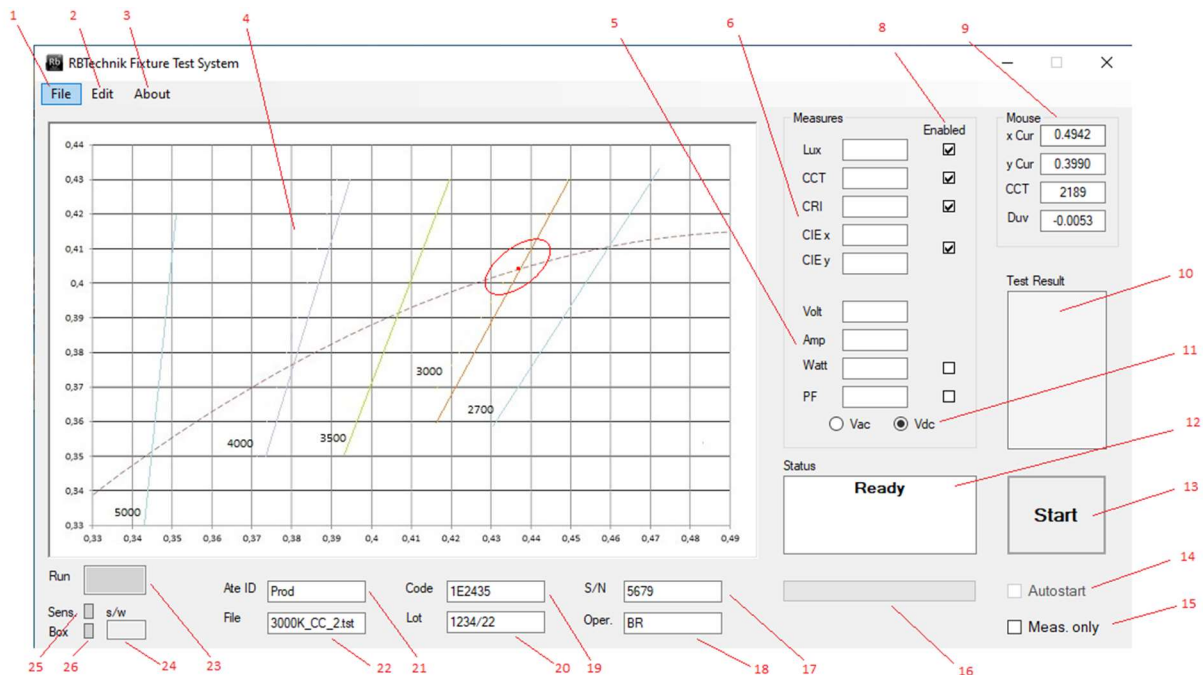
1 2 3 4 5 6 8 9

RBTechnik Fixture Test System

File Edit About

0,44
0,43
0,42
0,41
0,4
0,39
0,38
0,37
0,36
0,35
0,34
0,33

0,33 0,34 0,35 0,36 0,37 0,38 0,39 0,4 0,41 0,42 0,43 0,44 0,45 0,46 0,47 0,48 0,49

5000
4000
3500
3000
2700

Measures
Enabled
Lux
CCT
CRI
CIE x
CIE y
Volt
Amp
Watt
PF
Vac
Vdc

Mouse
x Cur 0.4942
y Cur 0.3990
CCT 2189
Duv -0.0053

Test Result

10
11
12
13

Status
Ready

Start

14
Autostart
15
Meas. only

Run
Sens. s/w
Box

Ate ID Prod
File 3000K_CC_2.tst
Code 1E2435
Lot 1234/22
S/N 5679
Oper. BR

25 26 24 23 22 21 20 19 18 17 16